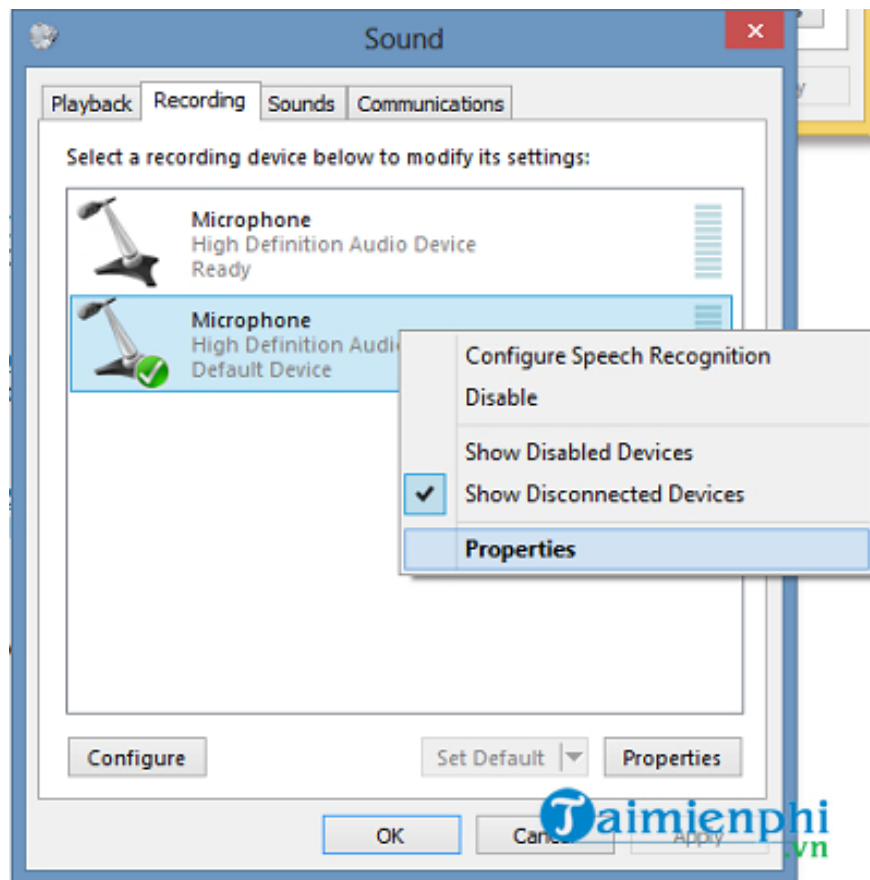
Sound

Playback Recording Sounds Communications

Select a recording device below to modify its settings:

Microphone
High Definition Audio Device
Ready

Microphone
High Definition Audi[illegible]
Default Device

Configure Speech Recognition
Disable
Show Disabled Devices
Show Disconnected Devices
Properties

Configure
Set Default
Properties

OK
Can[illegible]
Apply

Taimienphi
.vn